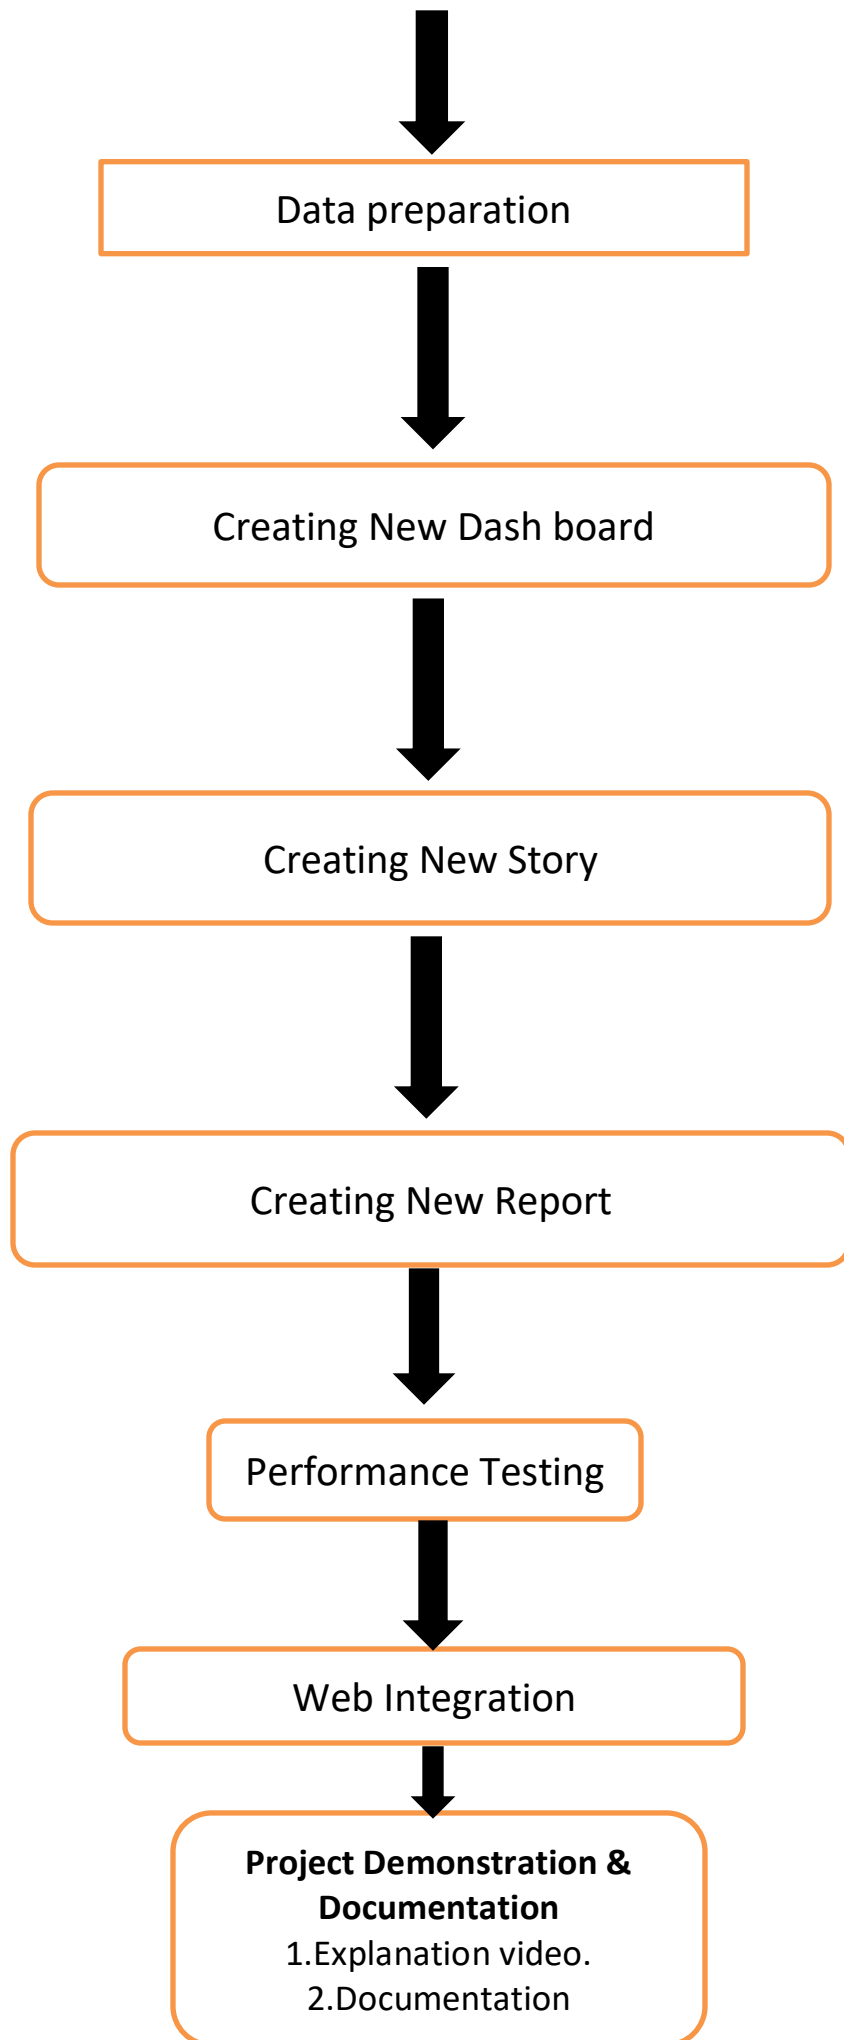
Data preparation

Creating New Dash board

Creating New Story

Creating New Report

Performance Testing

Web Integration

**Project Demonstration & Documentation**
1.Explanation video.
2.Documentation